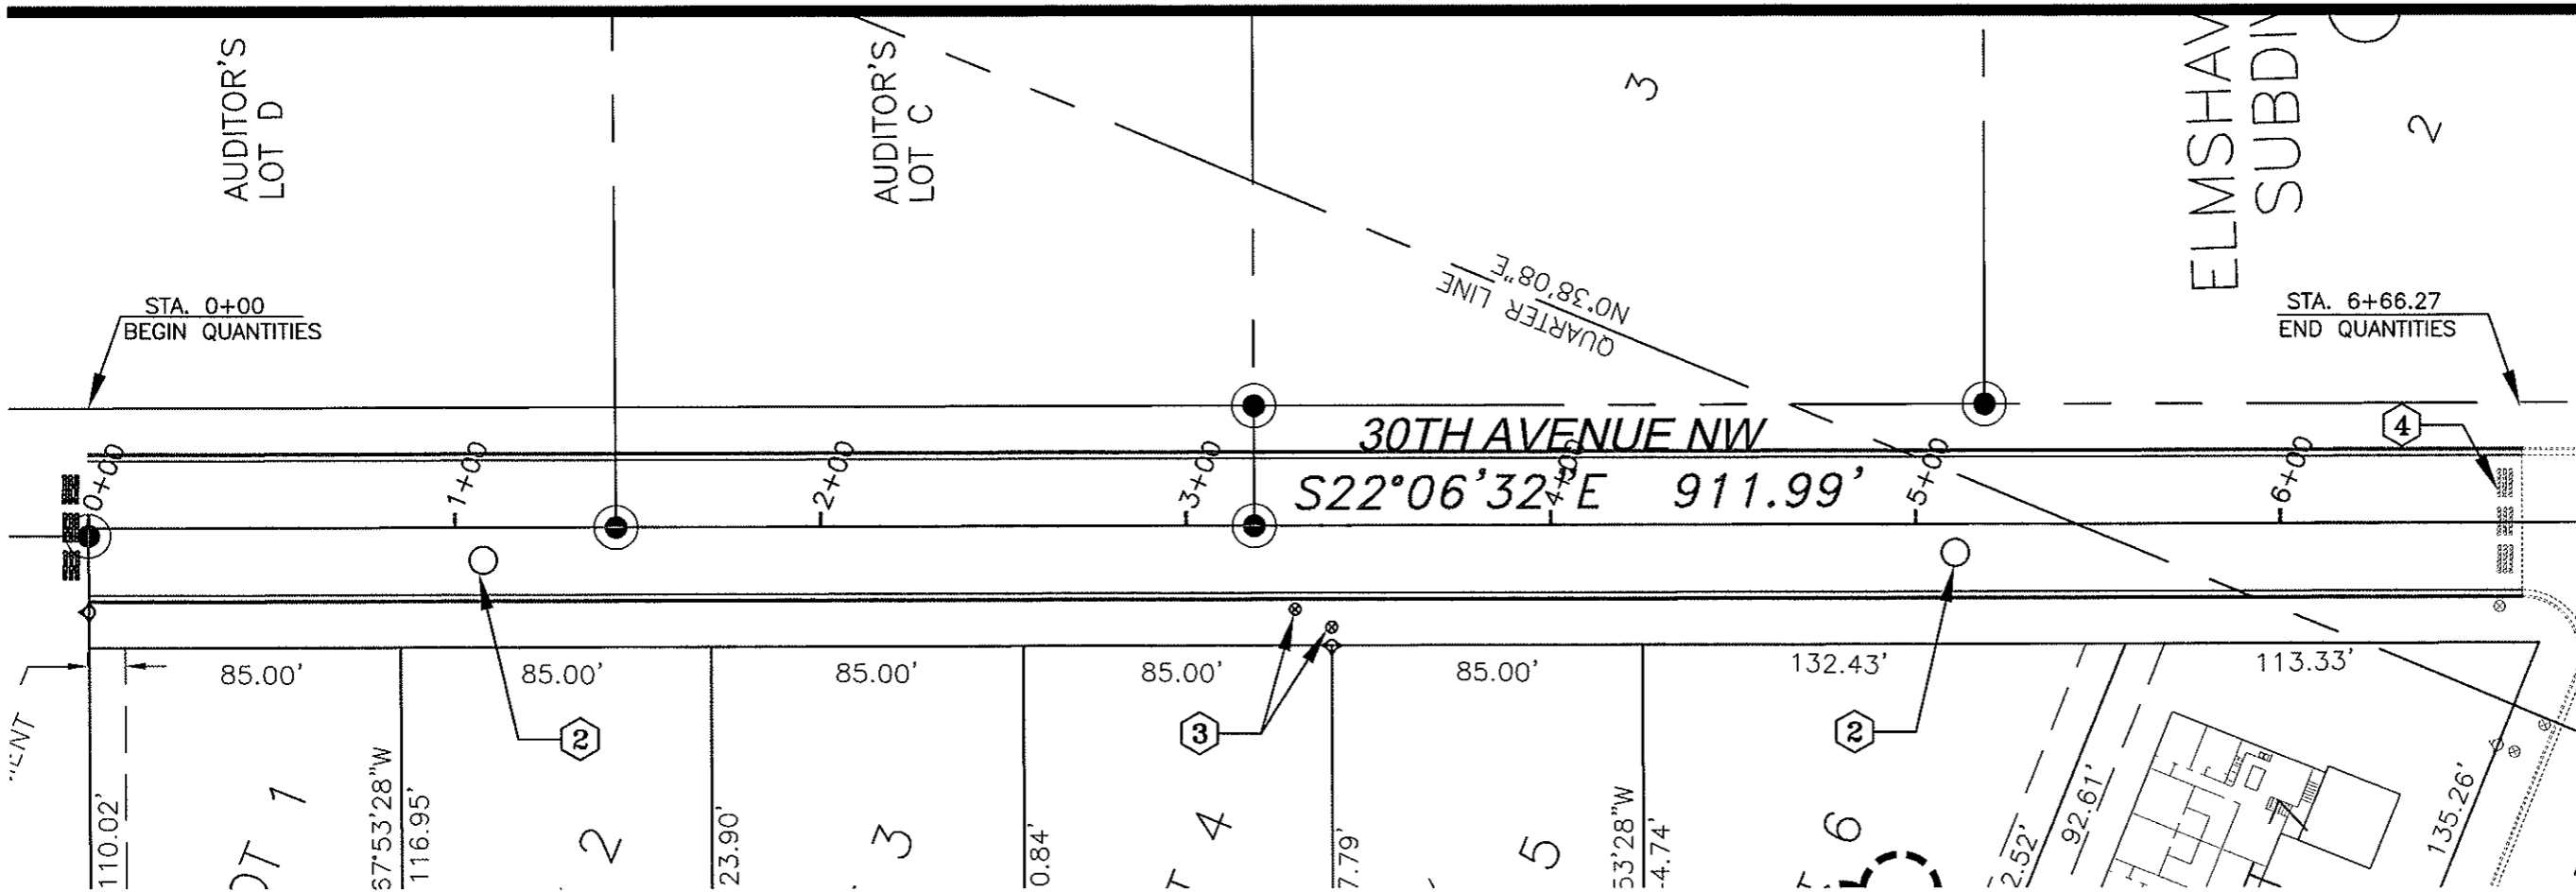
AUDITOR'S LOT D

AUDITOR'S LOT C

3

ELMSHAV SUBDIV

2

N0°38'08"E QUARTER LINE

STA. 0+00
BEGIN QUANTITIES

STA. 6+66.27
END QUANTITIES

30TH AVENUE NW

S22°06'32"E 911.99'

0+00
1+00
2+00
3+00
4+00
5+00
6+00

4

2

3

2

85.00'
85.00'
85.00'
85.00'
85.00'
132.43'
113.33'

"ENT

110.02'
OT 1
67°53'28"W
116.95'
2
23.90'
3
0.84'
T 4
7.79'
5
53'28"W
4.74'
6
2.52'
92.61'
135.26'